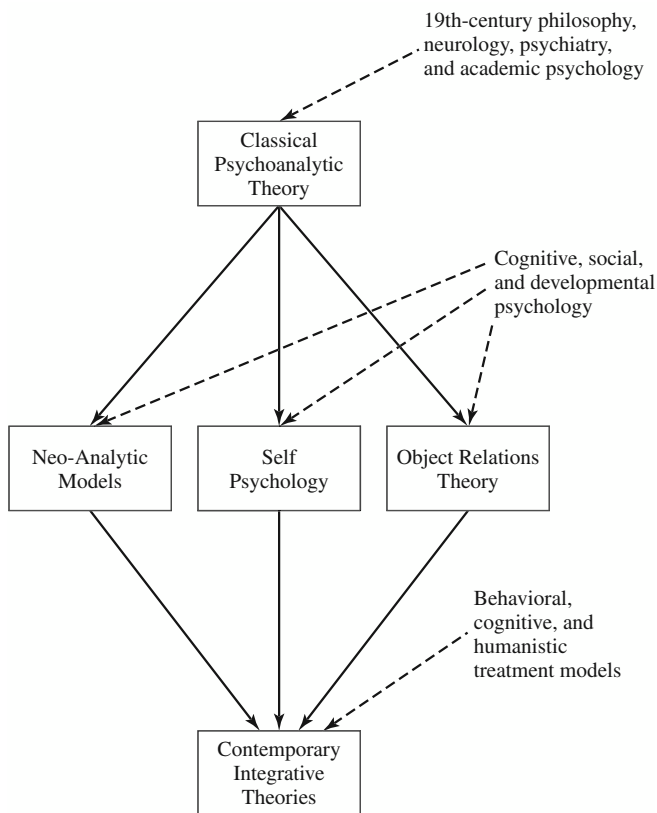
19th-century philosophy, neurology, psychiatry, and academic psychology

Classical Psychoanalytic Theory

Cognitive, social, and developmental psychology

Neo-Analytic Models

Self Psychology

Object Relations Theory

Behavioral, cognitive, and humanistic treatment models

Contemporary Integrative Theories